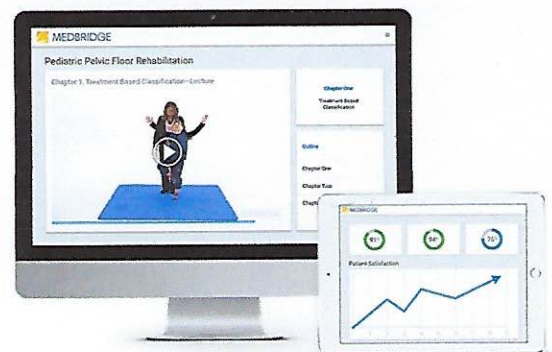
MEDBRIDGE

Pediatric Pelvic Floor Rehabilitation

Chapter 1: Treatment Based Classification—Lecture

Chapter One

Treatment Based Classification

Outline

Chapter One

Chapter Two

Chapt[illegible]

MEDBRIDGE

91%

94%

75%

Patient Satisfaction